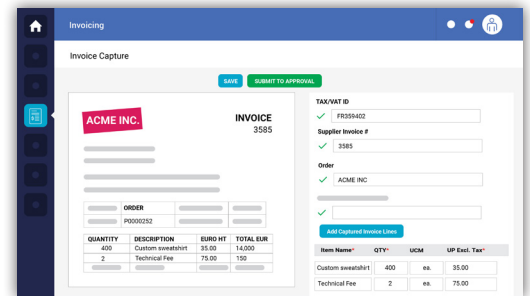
Invoicing

Invoice Capture

SAVE

SUBMIT TO APPROVAL

ACME INC.

INVOICE
3585

ORDER
P0000252

| QUANTITY | DESCRIPTION | EURO HT | TOTAL EUR |
|---|---|---|---|
| 400 | Custom sweatshirt | 35.00 | 14,000 |
| 2 | Technical Fee | 75.00 | 150 |

TAX/VAT ID
FR359402

Supplier Invoice #
3585

Order
ACME INC

Add Captured Invoice Lines

| Item Name* | QTY* | UCM | UP Excl. Tax* |
|---|---|---|---|
| Custom sweatshirt | 400 | ea. | 35.00 |
| Technical Fee | 2 | ea. | 75.00 |